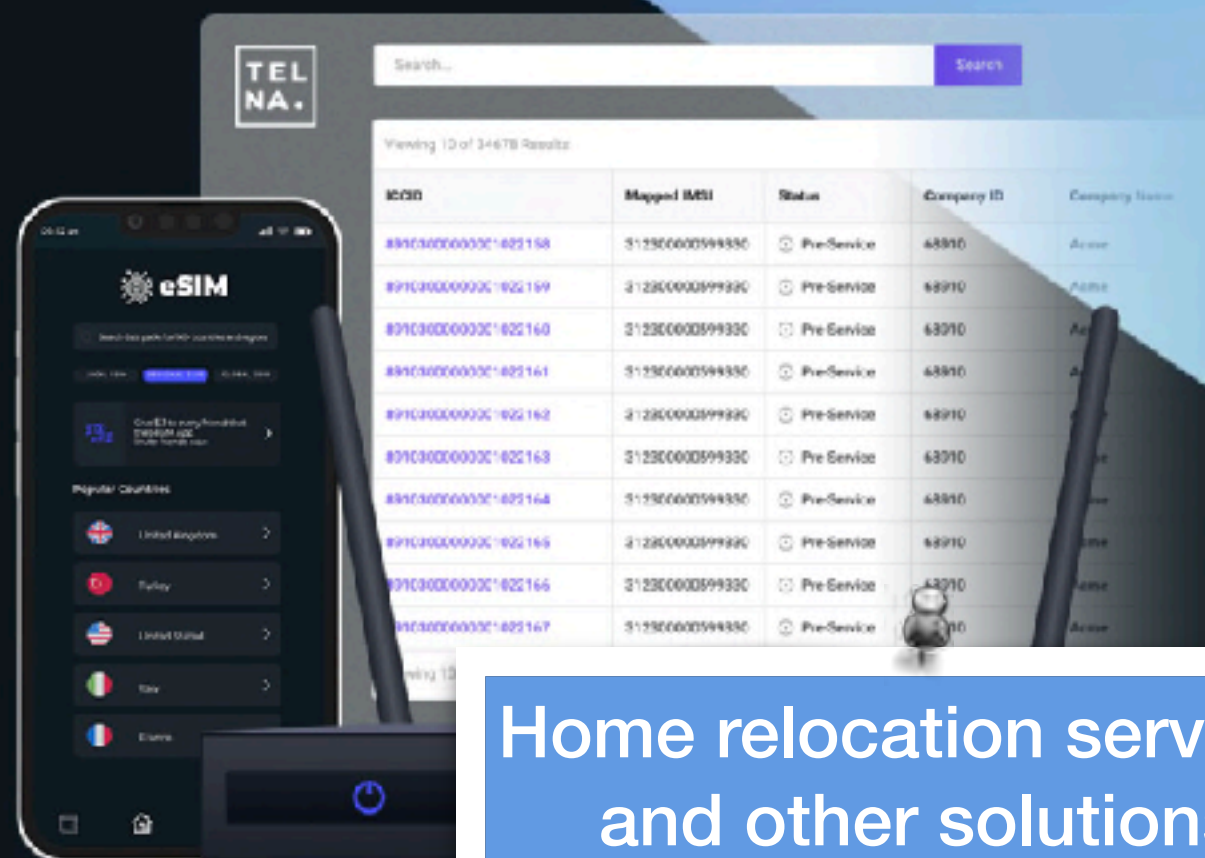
TEL
NA.

Search...

Search

Viewing 10 of 34678 Results

| ICCID | Mapped IMSI | Status | Company ID | Company Name |
|---|---|---|---|---|
| 8910300000000001622158 | 312300000599330 | Pre-Service | 68010 | Acme |
| 8910300000000001622159 | 312300000599330 | Pre-Service | 68010 | Acme |
| 8910300000000001622160 | 312300000599330 | Pre-Service | 68010 | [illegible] |
| 8910300000000001622161 | 312300000599330 | Pre-Service | 68010 | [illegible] |
| 8910300000000001622162 | 312300000599330 | Pre-Service | 68010 | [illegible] |
| 8910300000000001622163 | 312300000599330 | Pre-Service | 68010 | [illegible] |
| 8910300000000001622164 | 312300000599330 | Pre-Service | 68010 | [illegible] |
| 8910300000000001622165 | 312300000599330 | Pre-Service | 68010 | Acme |
| 8910300000000001622166 | 312300000599330 | Pre-Service | 68010 | Acme |
| 8910300000000001622167 | 312300000599330 | Pre-Service | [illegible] | Acme |

Viewing 1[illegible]

eSIM

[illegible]

Popular Countries

United Kingdom

Turkey

United States

Italy

France

Home relocation serv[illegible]
and other solution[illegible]